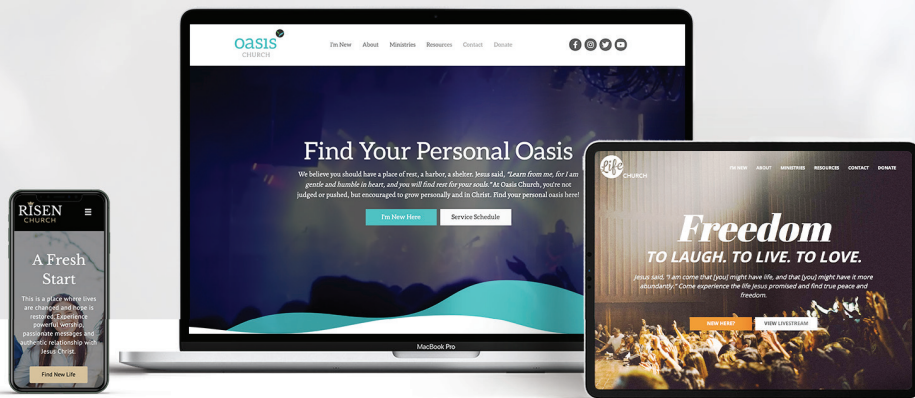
oasis
CHURCH

I'm New About Ministries Resources Contact Donate

Find Your Personal Oasis

We believe you should have a place of rest, a harbor, a shelter. Jesus said, "Learn from me, for I am gentle and humble in heart, and you will find rest for your souls." At Oasis Church, you're not judged or pushed, but encouraged to grow personally and in Christ. Find your personal oasis here!

I'm New Here Service Schedule

MacBook Pro

RISEN
CHURCH

A Fresh Start

This is a place where lives are changed and hope is restored. Experience powerful worship, passionate messages and authentic relationship with Jesus Christ.

Find New Life

Life
CHURCH

I'M NEW ABOUT MINISTRIES RESOURCES CONTACT DONATE

Freedom
TO LAUGH. TO LIVE. TO LOVE.

Jesus said, "I am come that [you] might have life, and that [you] might have it more abundantly." Come experience the life Jesus promised and find true peace and freedom.

NEW HERE? VIEW LIVESTREAM